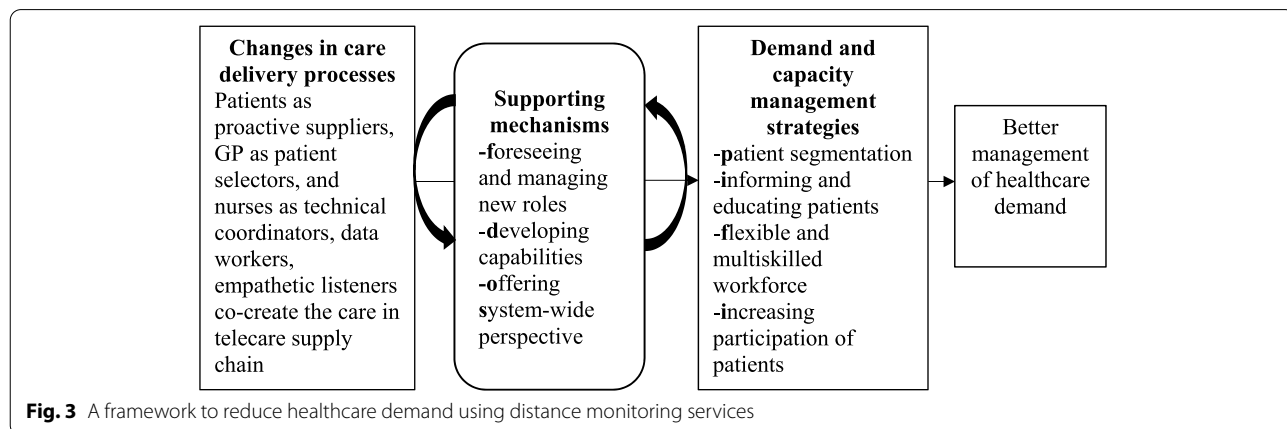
Changes in care delivery processes
Patients as proactive suppliers, GP as patient selectors, and nurses as technical coordinators, data workers, empathetic listeners co-create the care in telecare supply chain

Supporting mechanisms
-foreseeing and managing new roles
-developing capabilities
-offering system-wide perspective

Demand and capacity management strategies
-patient segmentation
-informing and educating patients
-flexible and multiskilled workforce
-increasing participation of patients

Better management of healthcare demand

Fig. 3 A framework to reduce healthcare demand using distance monitoring services